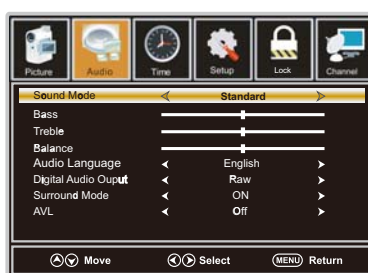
Picture Audio Time Setup Lock Channel

| | | |
|---|---|---|
| Sound Mode | < Standard > | |
| Bass | | |
| Treble | | |
| Balance | | |
| Audio Language | < English > | |
| Digital Audio Ouput | < Raw > | |
| Surround Mode | < ON > | |
| AVL | < Off > | |

Move Select MENU Return